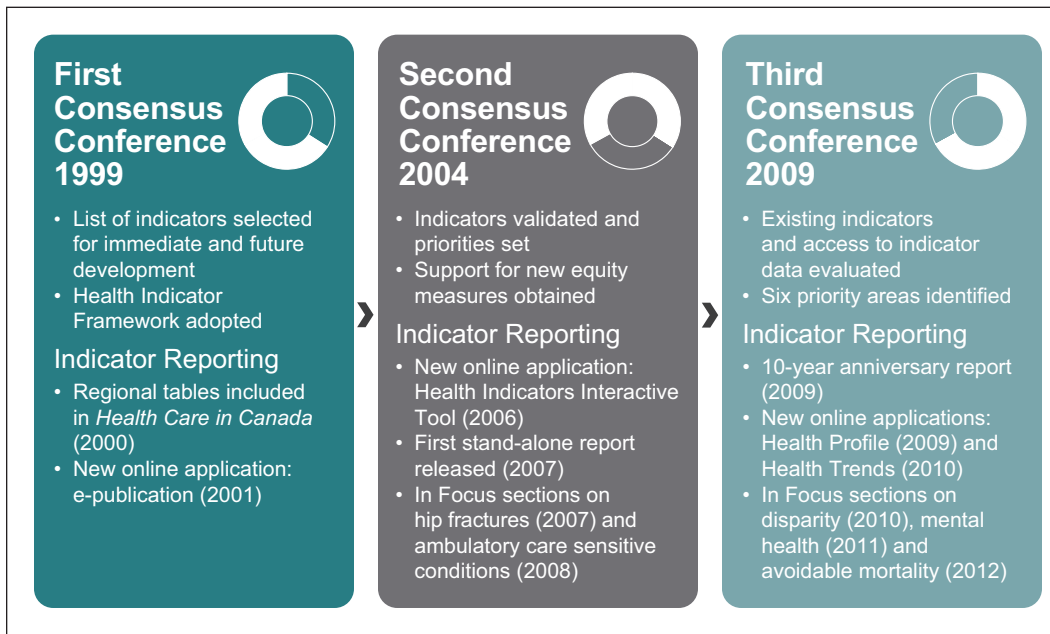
First Consensus Conference 1999

• List of indicators selected for immediate and future development
• Health Indicator Framework adopted

Indicator Reporting

• Regional tables included in *Health Care in Canada* (2000)
• New online application: e-publication (2001)

Second Consensus Conference 2004

• Indicators validated and priorities set
• Support for new equity measures obtained

Indicator Reporting

• New online application: Health Indicators Interactive Tool (2006)
• First stand-alone report released (2007)
• In Focus sections on hip fractures (2007) and ambulatory care sensitive conditions (2008)

Third Consensus Conference 2009

• Existing indicators and access to indicator data evaluated
• Six priority areas identified

Indicator Reporting

• 10-year anniversary report (2009)
• New online applications: Health Profile (2009) and Health Trends (2010)
• In Focus sections on disparity (2010), mental health (2011) and avoidable mortality (2012)